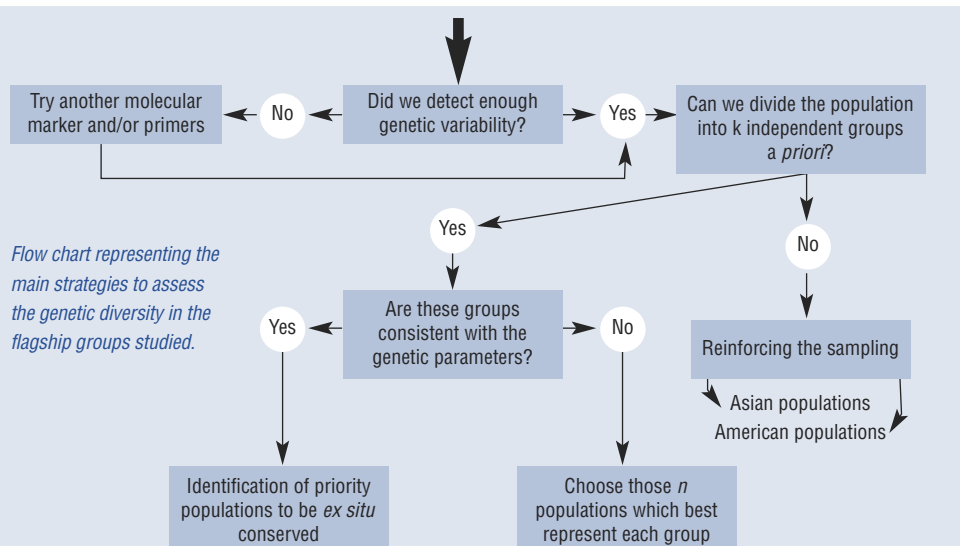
Try another molecular marker and/or primers

No

Did we detect enough genetic variability?

Yes

Can we divide the population into k independent groups a priori?

Flow chart representing the main strategies to assess the genetic diversity in the flagship groups studied.

Yes

No

Are these groups consistent with the genetic parameters?

Yes

No

Reinforcing the sampling

Asian populations
American populations

Identification of priority populations to be ex situ conserved

Choose those n populations which best represent each group